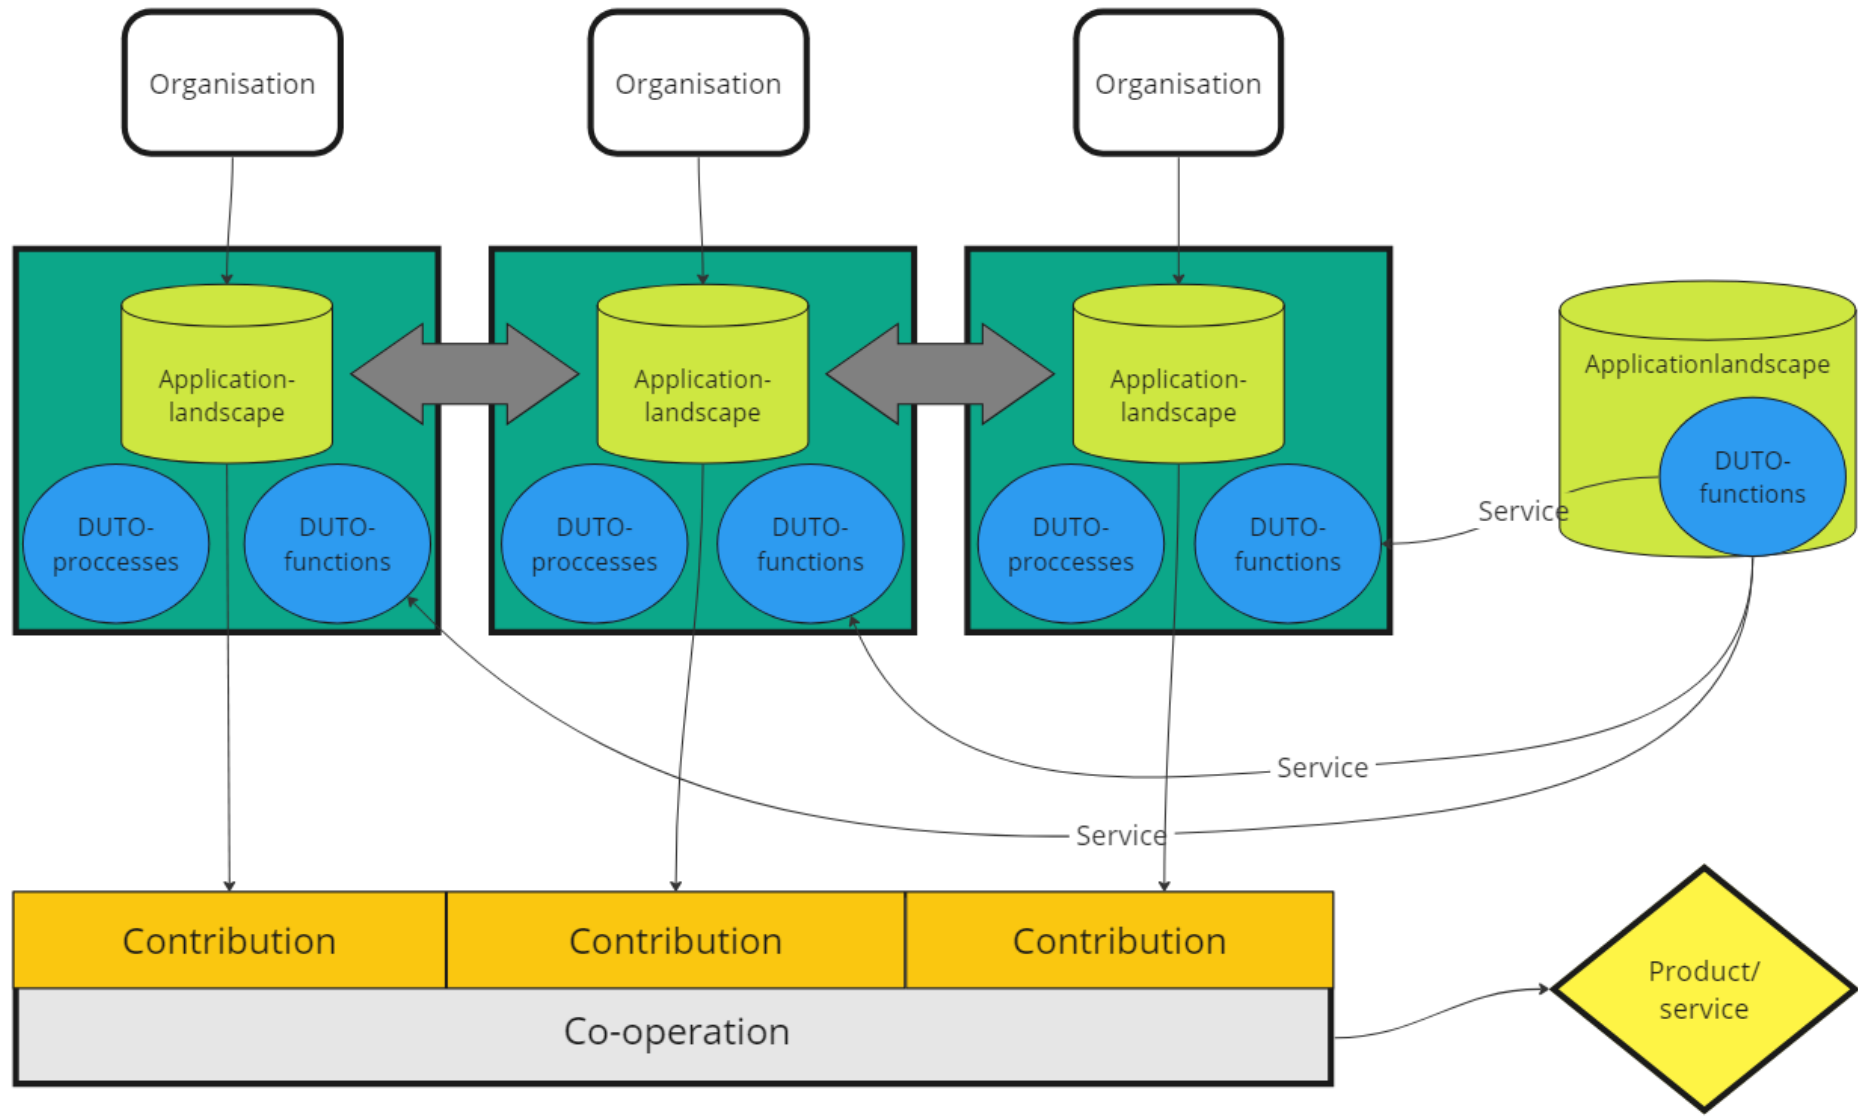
Organisation

Organisation

Organisation

Application-landscape

DUTO-proccesses

DUTO-functions

Application-landscape

DUTO-proccesses

DUTO-functions

Application-landscape

DUTO-proccesses

DUTO-functions

Applicationlandscape

DUTO-functions

Service

Service

Service

Contribution

Contribution

Contribution

Co-operation

Product/ service